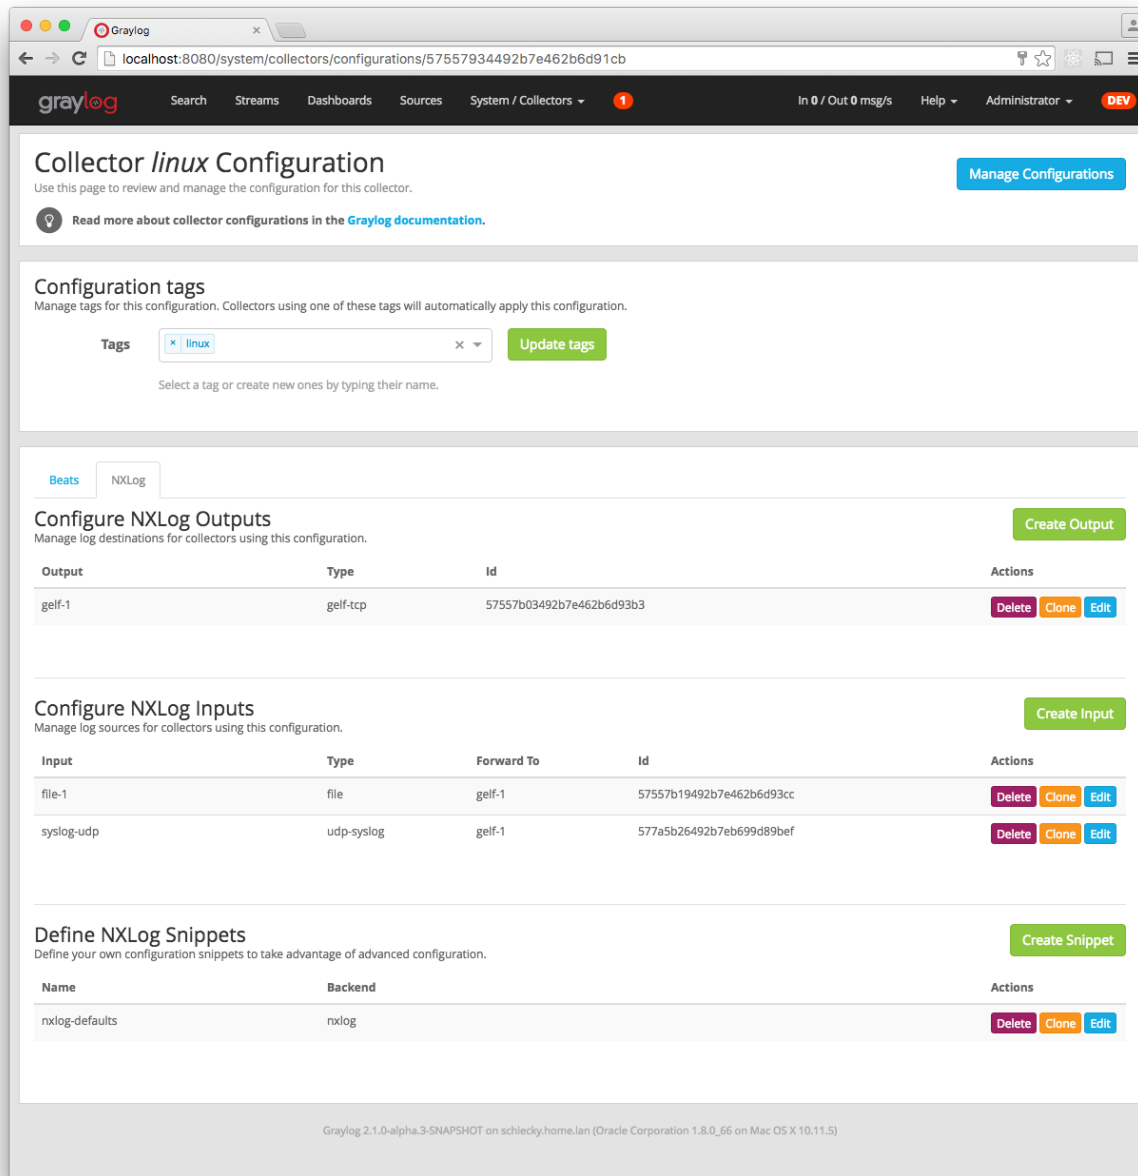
Graylog

localhost:8080/system/collectors/configurations/57557934492b7e462b6d91cb

graylog Search Streams Dashboards Sources System / Collectors 1 In 0 / Out 0 msg/s Help Administrator DEV

Collector *linux* Configuration

Use this page to review and manage the configuration for this collector.

Manage Configurations

Read more about collector configurations in the Graylog documentation.

Configuration tags

Manage tags for this configuration. Collectors using one of these tags will automatically apply this configuration.

Tags × linux × Update tags

Select a tag or create new ones by typing their name.

Beats NXLog

Configure NXLog Outputs

Manage log destinations for collectors using this configuration.

Create Output

| Output | Type | Id | Actions |
|---|---|---|---|
| gelf-1 | gelf-tcp | 57557b03492b7e462b6d93b3 | Delete Clone Edit |

Configure NXLog Inputs

Manage log sources for collectors using this configuration.

Create Input

| Input | Type | Forward To | Id | Actions |
|---|---|---|---|---|
| file-1 | file | gelf-1 | 57557b19492b7e462b6d93cc | Delete Clone Edit |
| syslog-udp | udp-syslog | gelf-1 | 577a5b26492b7eb699d89bef | Delete Clone Edit |

Define NXLog Snippets

Define your own configuration snippets to take advantage of advanced configuration.

Create Snippet

| Name | Backend | Actions |
|---|---|---|
| nxlog-defaults | nxlog | Delete Clone Edit |

Graylog 2.1.0-alpha.3-SNAPSHOT on schlecky.home.lan (Oracle Corporation 1.8.0_66 on Mac OS X 10.11.5)